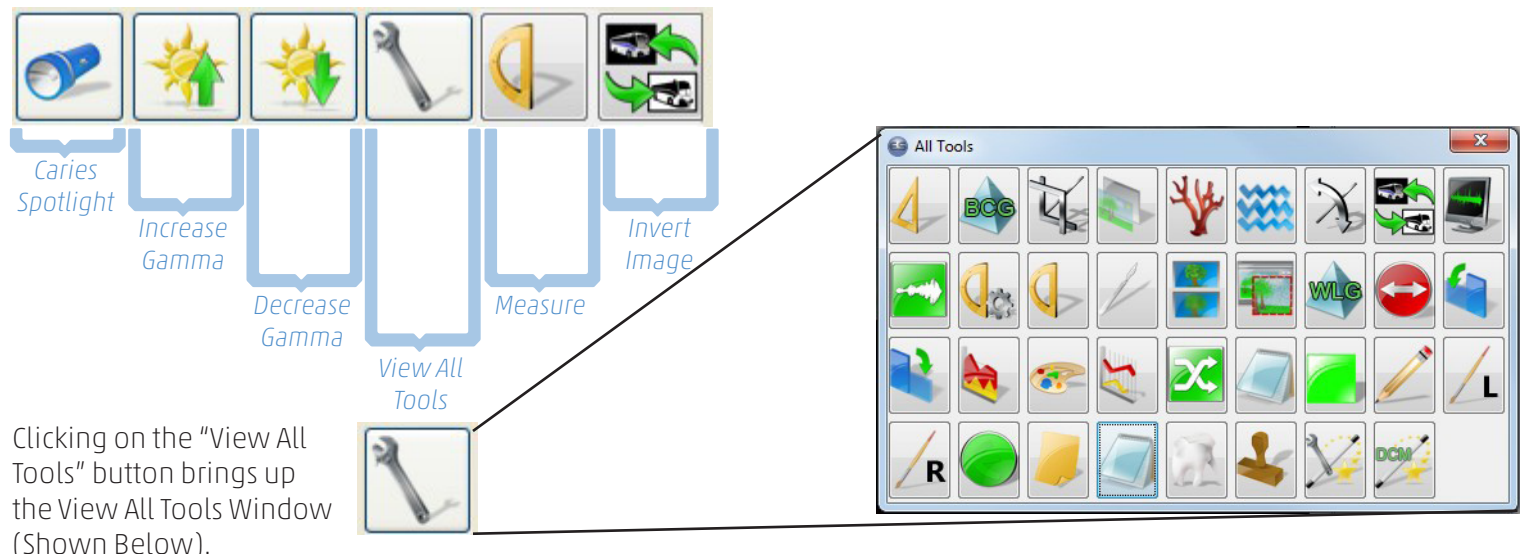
Caries Spotlight

Increase Gamma

Decrease Gamma

View All Tools

Measure

Invert Image

Clicking on the "View All Tools" button brings up the View All Tools Window (Shown Below).

All Tools

x

BCG

WLG

L

R

DCM